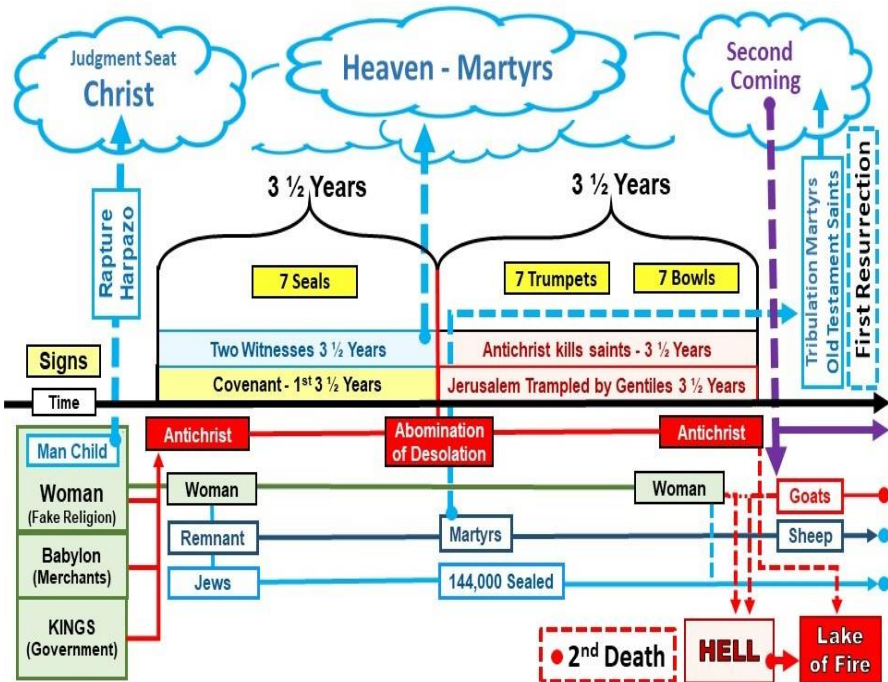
Judgment Seat
Christ

Heaven - Martyrs

Second Coming

Rapture Harpazo

3 ½ Years

3 ½ Years

Tribulation Martyrs
Old Testament Saints

First Resurrection

7 Seals

7 Trumpets

7 Bowls

Two Witnesses 3 ½ Years

Antichrist kills saints - 3 ½ Years

Signs

Covenant - $1^{st}$ 3 ½ Years

Jerusalem Trampled by Gentiles 3 ½ Years

Time

Man Child

Antichrist

Abomination of Desolation

Antichrist

Woman (Fake Religion)

Woman

Woman

Goats

Babylon (Merchants)

Remnant

Martyrs

Sheep

Jews

144,000 Sealed

KINGS (Government)

$2^{nd}$ Death

HELL

Lake of Fire